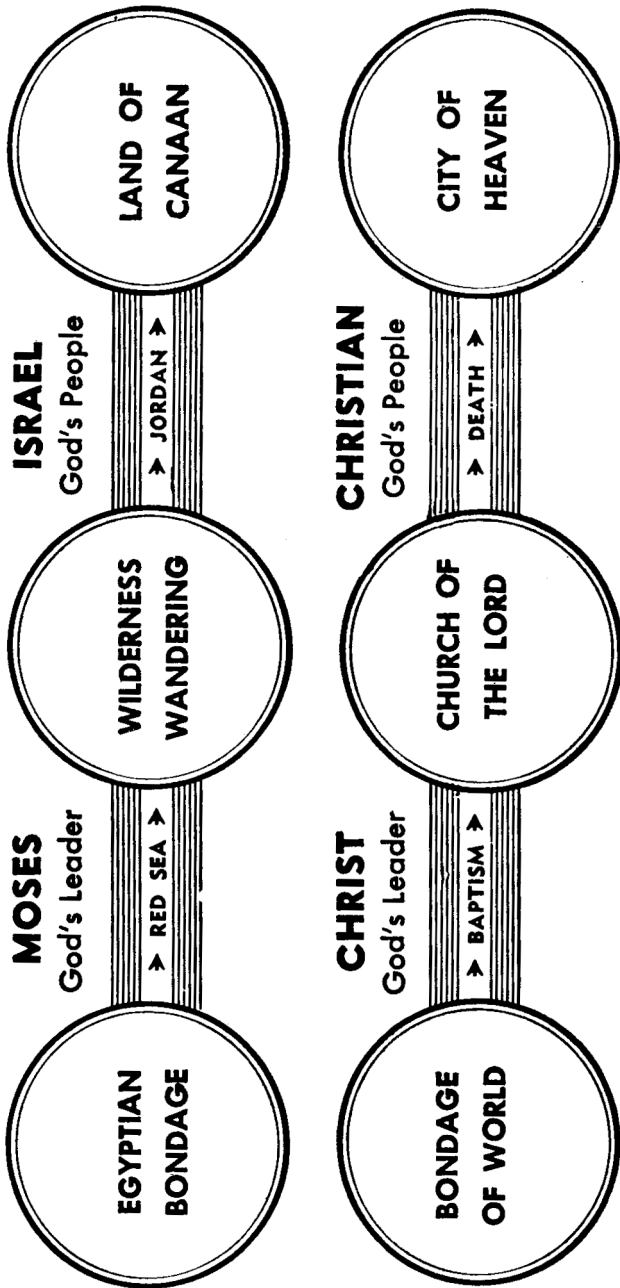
MOSES
God's Leader

ISRAEL
God's People

EGYPTIAN BONDAGE

→ RED SEA →

WILDERNESS WANDERING

→ JORDAN →

LAND OF CANAAN

CHRIST
God's Leader

CHRISTIAN
God's People

BONDAGE OF WORLD

→ BAPTISM →

CHURCH OF THE LORD

→ DEATH →

CITY OF HEAVEN